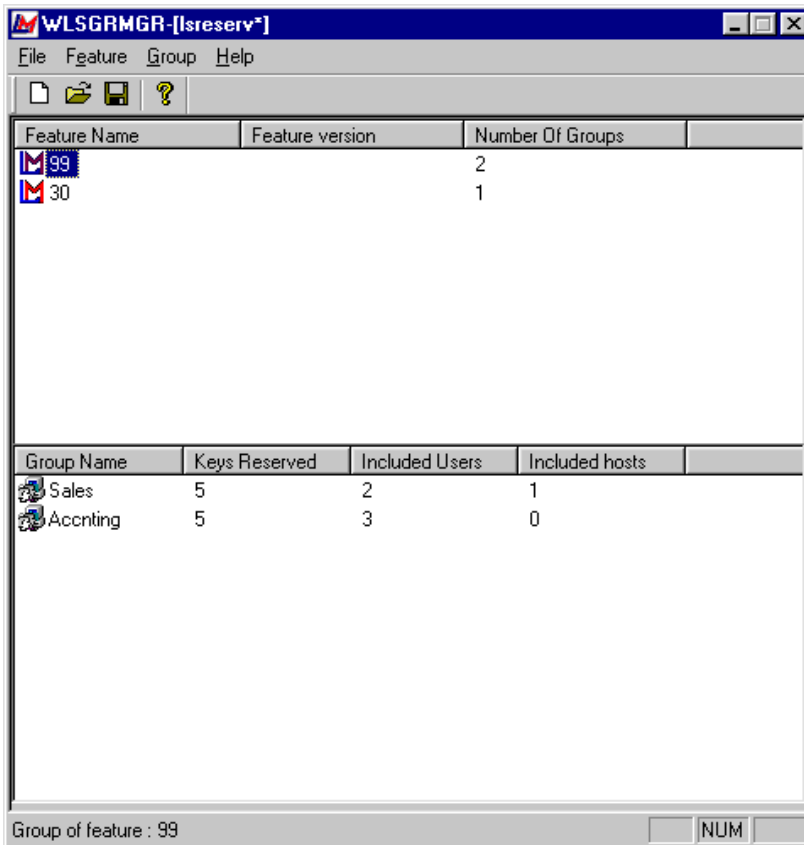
WLSGRMGR-[lsreserv*]

File Feature Group Help

| Feature Name | Feature version | Number Of Groups |
|---|---|---|
| 99 | | 2 |
| 30 | | 1 |

| Group Name | Keys Reserved | Included Users | Included hosts |
|---|---|---|---|
| Sales | 5 | 2 | 1 |
| Accnting | 5 | 3 | 0 |

Group of feature : 99

NUM